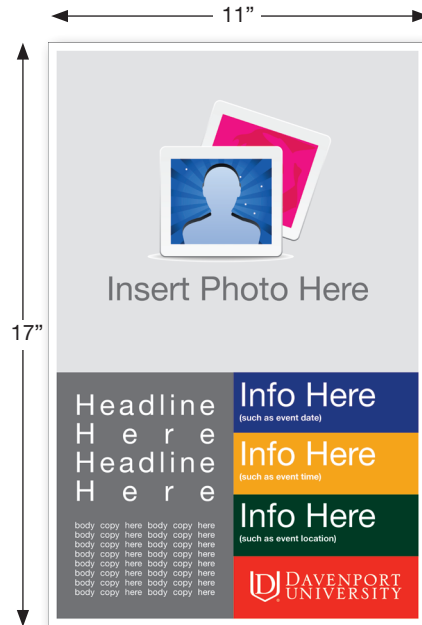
11"

17"

Insert Photo Here

Headline Here Headline Here

body copy here body copy here body copy here body copy here body copy here body copy here body copy here body copy here body copy here body copy here body copy here body copy here body copy here body copy here body copy here body copy here

Info Here
(such as event date)

Info Here
(such as event time)

Info Here
(such as event location)

DAVENPORT UNIVERSITY